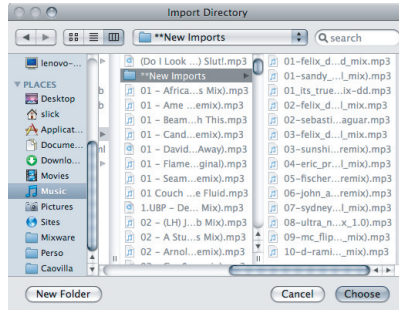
Import Directory

**New Imports

search

lenovo-...

PLACES

Desktop

slick

Applicat...

Docume...

Downlo...

Movies

Music

Pictures

Sites

Mixware

Perso

Caovilla

b

b

nl

(Do I Look ...) Slut!.mp3

**New Imports

01 – Africa...s Mix).mp3

01 – Ame ...emix).mp3

01 – Beam...h This.mp3

01 – Cand...emix).mp3

01 – David...Away).mp3

01 – Flame...ginal).mp3

01 – Pers...emix).mp3

01 Couch ...e Fluid.mp3

1.UBP – De... Mix).mp3

02 – (LH) J...b Mix).mp3

02 – A Stu...s Mix).mp3

02 – Arnol...emix).mp3

01–felix_d..d_mix.mp3

01–sandy_...l_mix).mp3

01_its_true...ix–dd.mp3

02–felix_d...l_mix.mp3

02–sebasti...aguar.mp3

03–sunshi...remix).mp3

04–eric_pr...l_mix).mp3

05–fischer...remix).mp3

06–john_a...remix).mp3

07–sydney...l_mix).mp3

08–ultra_n...x_1.0).mp3

09–mc_flip..._mix).mp3

10–d–rami..._mix).mp3

New Folder

Cancel

Choose